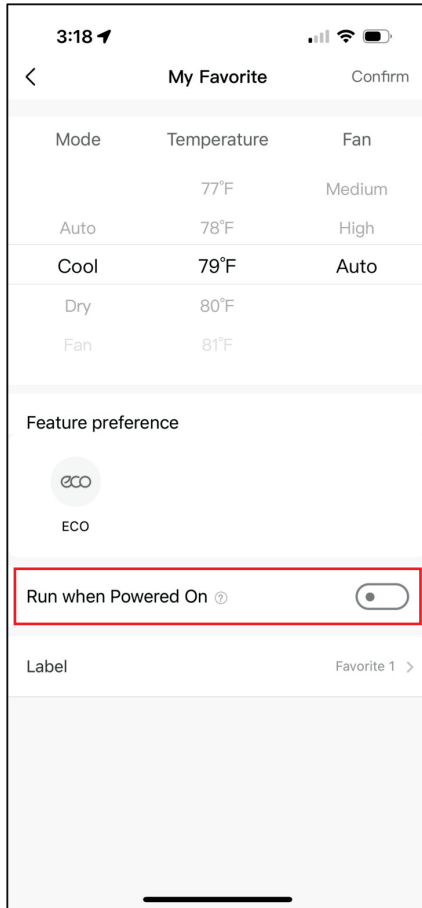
3:18

<

My Favorite

Confirm

| Mode | Temperature | Fan |
|---|---|---|
| | 77°F | Medium |
| Auto | 78°F | High |
| Cool | 79°F | Auto |
| Dry | 80°F | |
| Fan | 81°F | |

Feature preference

eco

ECO

Run when Powered On

Label

Favorite 1 >